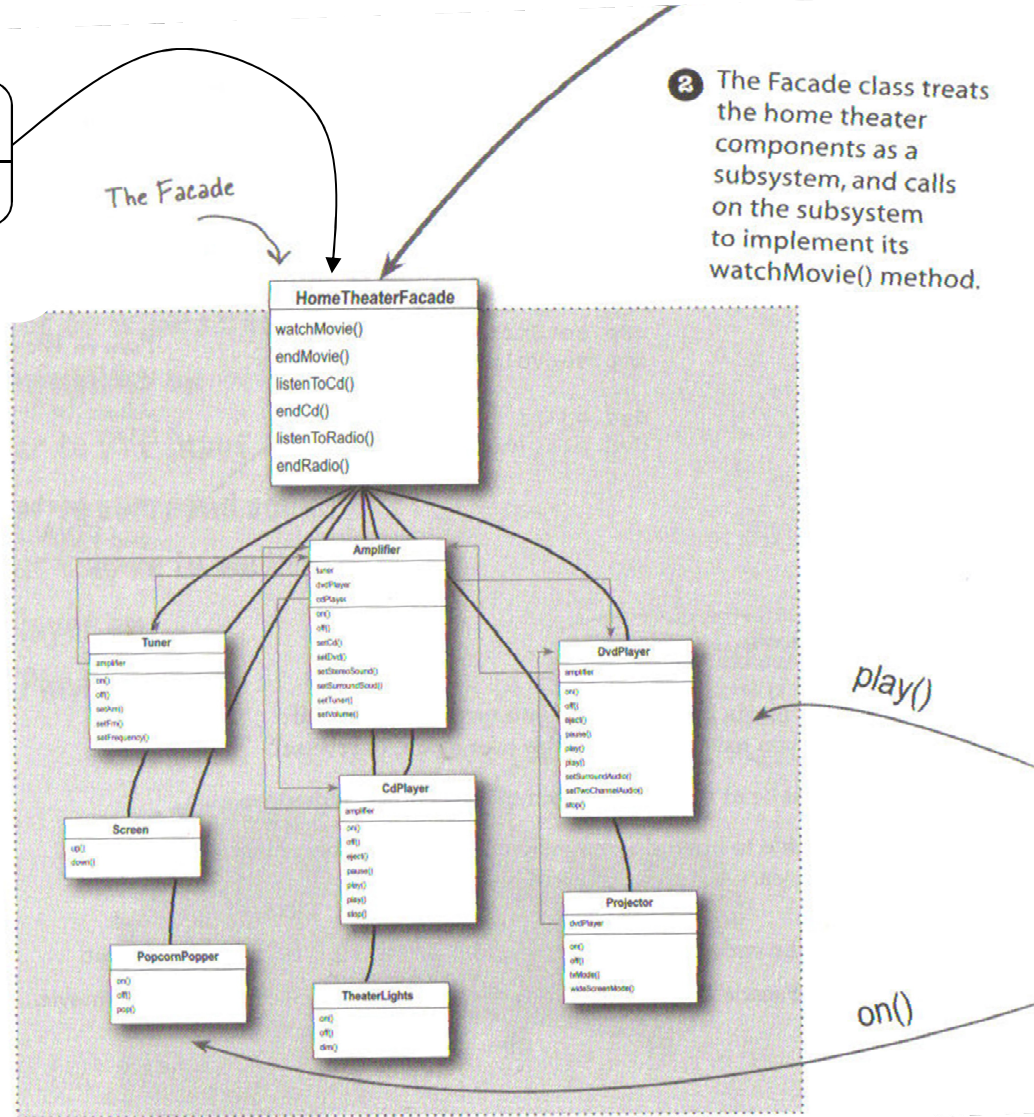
2 The Facade class treats the home theater components as a subsystem, and calls on the subsystem to implement its watchMovie() method.

The Facade

HomeTheaterFacade
watchMovie()
endMovie()
listenToCd()
endCd()
listenToRadio()
endRadio()

Amplifier
tuner
dvdPlayer
cdPlayer
on()
off()
setCd()
setDvd()
setStereoSound()
setSurroundSound()
setTuner()
setVolume()

Tuner
amplifier
on()
off()
setAm()
setFm()
setFrequency()

DvdPlayer
amplifier
on()
off()
eject()
pause()
play()
play()
setSurroundAudio()
setTwoChannelAudio()
stop()

play()

CdPlayer
amplifier
on()
off()
eject()
pause()
play()
play()
stop()

Screen
up()
down()

Projector
dvdPlayer
on()
off()
tvMode()
wideScreenMode()

PopcornPopper
on()
off()
pop()

TheaterLights
on()
off()
dim()

on()